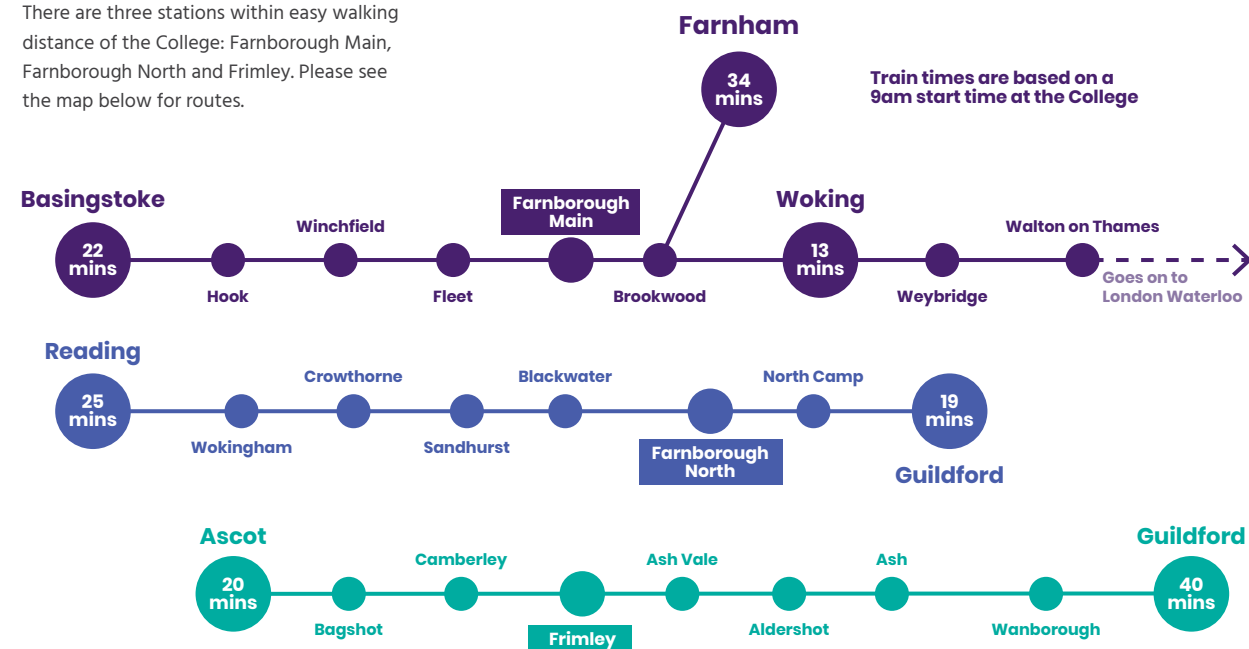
There are three stations within easy walking distance of the College: Farnborough Main, Farnborough North and Frimley. Please see the map below for routes.

Farnham
34 mins

Train times are based on a 9am start time at the College

Basingstoke
22 mins
Hook
Winchfield
Fleet
Farnborough Main
Brookwood
Woking
13 mins
Weybridge
Walton on Thames
Goes on to London Waterloo

Reading
25 mins
Wokingham
Crowthorne
Sandhurst
Blackwater
Farnborough North
North Camp
19 mins
Guildford

Ascot
20 mins
Bagshot
Camberley
Frimley
Ash Vale
Aldershot
Ash
Wanborough
Guildford
40 mins